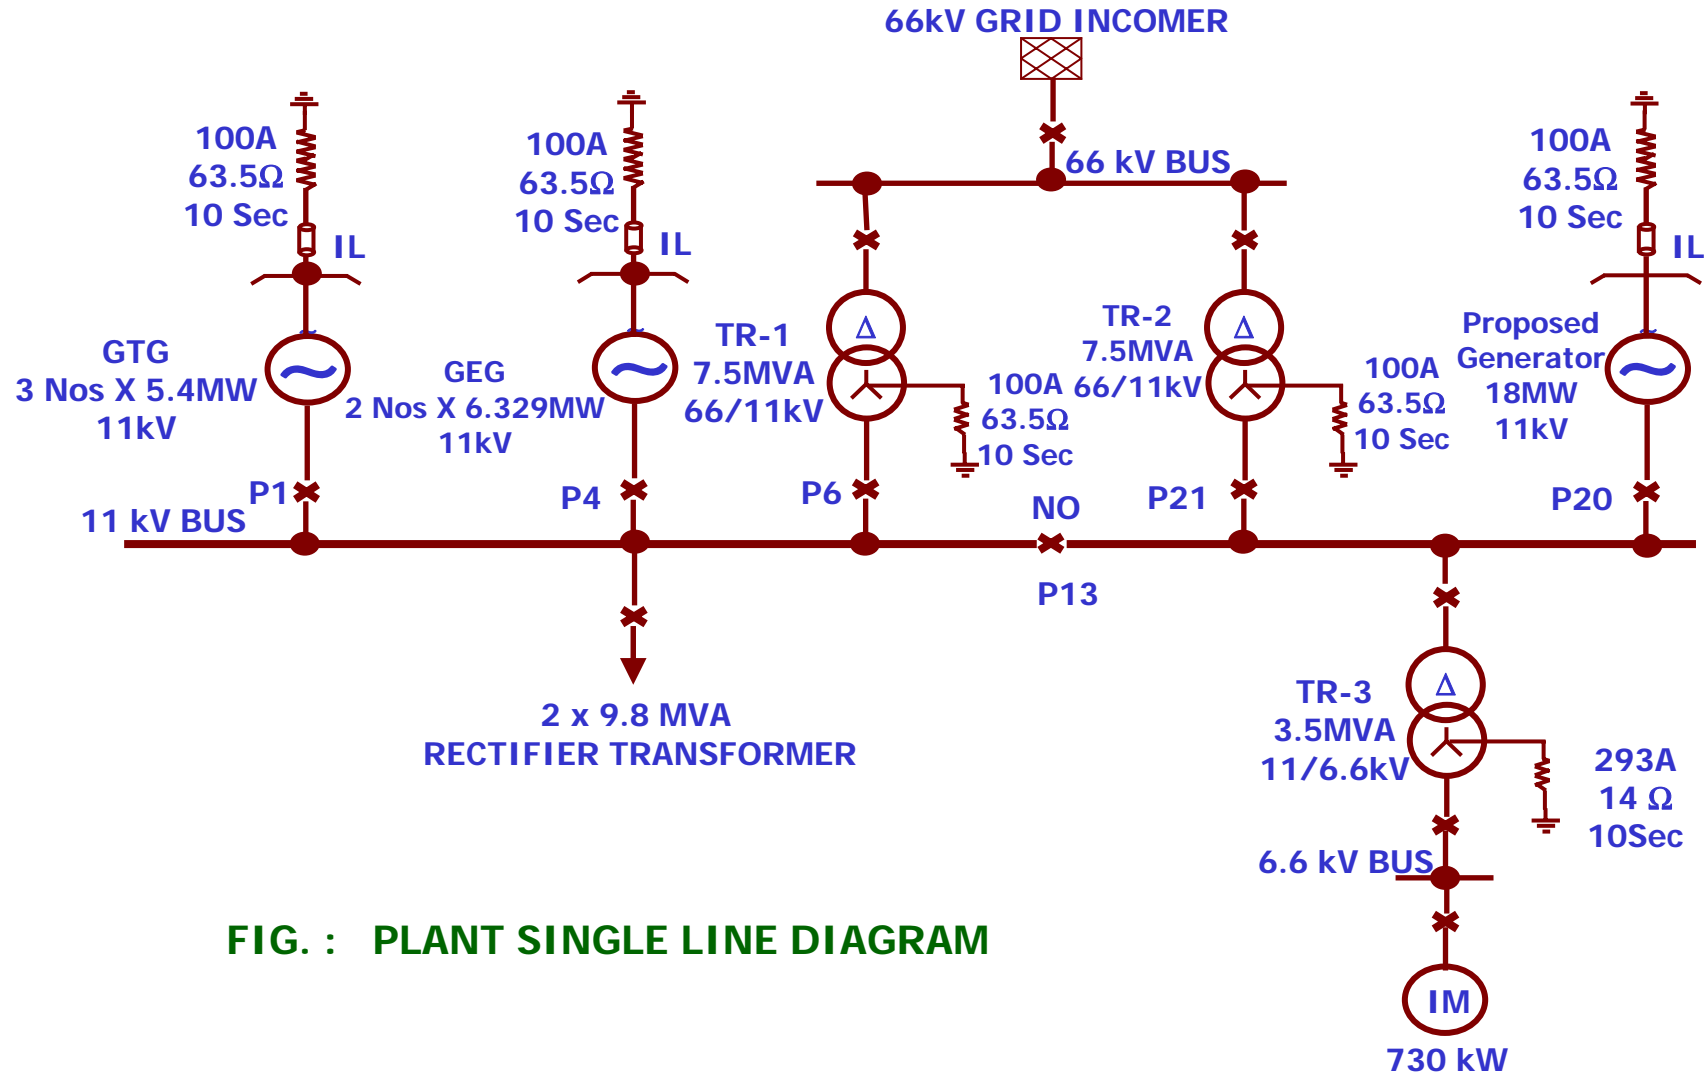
66kV GRID INCOMER

66 kV BUS

100A
63.5Ω
10 Sec
IL

GTG
3 Nos X 5.4MW
11kV

100A
63.5Ω
10 Sec
IL

GEG
2 Nos X 6.329MW
11kV

TR-1
7.5MVA
66/11kV

Δ

100A
63.5Ω
10 Sec

TR-2
7.5MVA
66/11kV

Δ

100A
63.5Ω
10 Sec

100A
63.5Ω
10 Sec
IL

Proposed
Generator
18MW
11kV

P1
11 kV BUS
P4
P6
NO
P21
P20
P13

2 x 9.8 MVA
RECTIFIER TRANSFORMER

TR-3
3.5MVA
11/6.6kV

Δ

293A
14 Ω
10Sec

6.6 kV BUS

IM
730 kW

FIG. : PLANT SINGLE LINE DIAGRAM